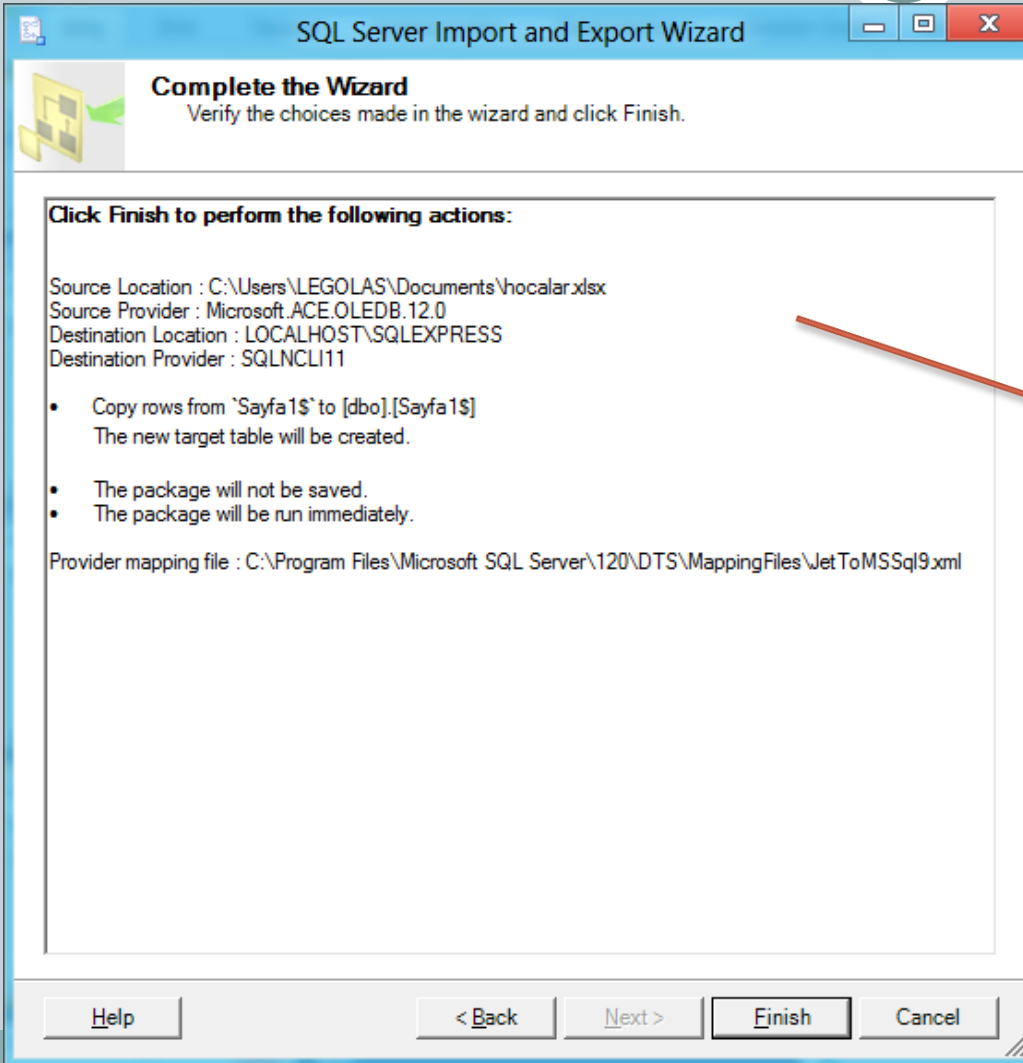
SQL Server Import and Export Wizard

Complete the Wizard
Verify the choices made in the wizard and click Finish.

Click Finish to perform the following actions:

Source Location : C:\Users\LEGOLAS\Documents\hocalar.xlsx
Source Provider : Microsoft.ACE.OLEDB.12.0
Destination Location : LOCALHOST\SQLEXPRESS
Destination Provider : SQLNCLI11

• Copy rows from `Sayfa1$` to [dbo].[Sayfa1$]
The new target table will be created.

• The package will not be saved.
• The package will be run immediately.

Provider mapping file : C:\Program Files\Microsoft SQL Server\120\DTS\MappingFiles\JetToMSSql9.xml

Help | < Back | Next > | Finish | Cancel